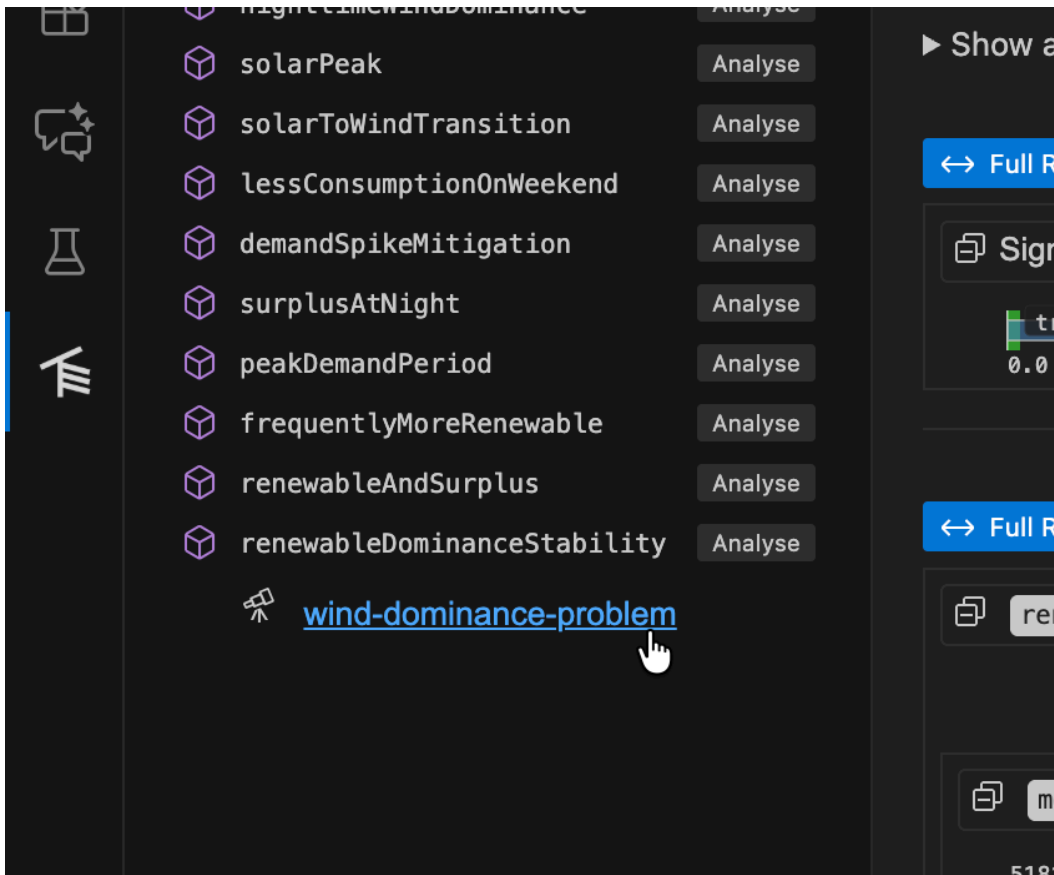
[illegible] Analyse
solarPeak Analyse
solarToWindTransition Analyse
lessConsumptionOnWeekend Analyse
demandSpikeMitigation Analyse
surplusAtNight Analyse
peakDemandPeriod Analyse
frequentlyMoreRenewable Analyse
renewableAndSurplus Analyse
renewableDominanceStability Analyse
wind-dominance-problem

▶ Show a
↔ Full R
Sign
tr
0.0
↔ Full R
re
m
518